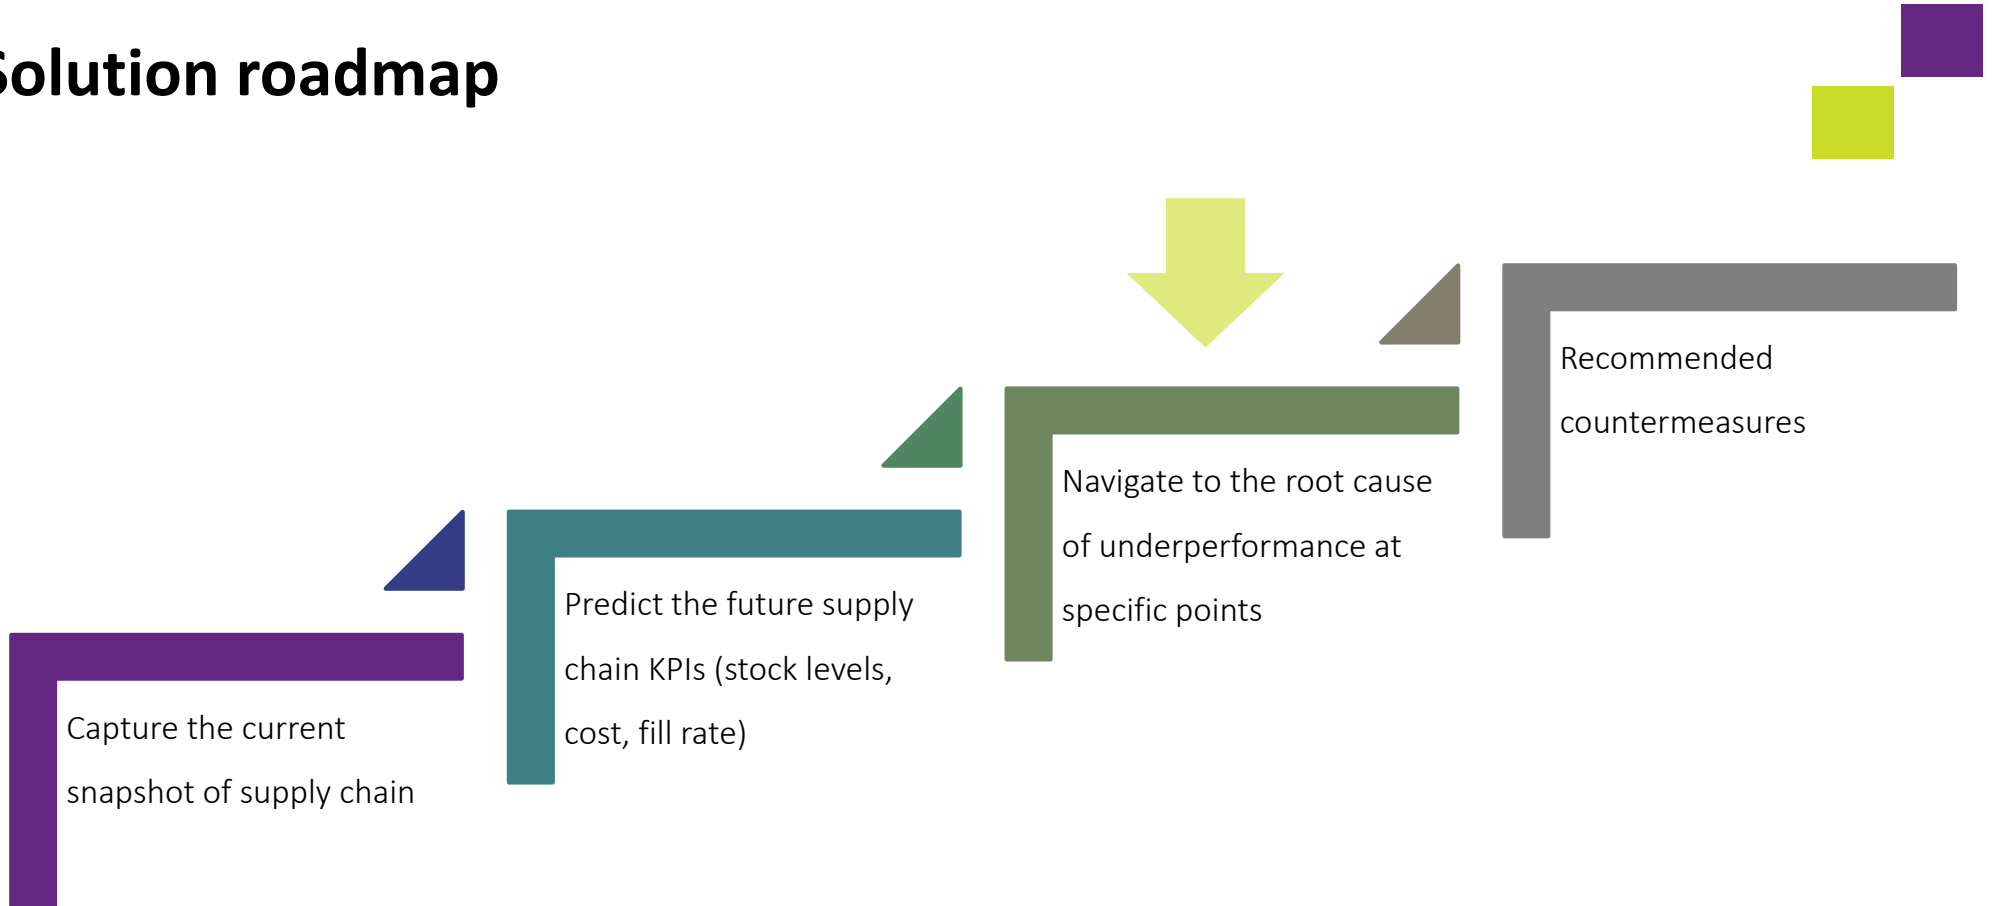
olution roadmap

Capture the current snapshot of supply chain

Predict the future supply chain KPIs (stock levels, cost, fill rate)

Navigate to the root cause of underperformance at specific points

Recommended countermeasures